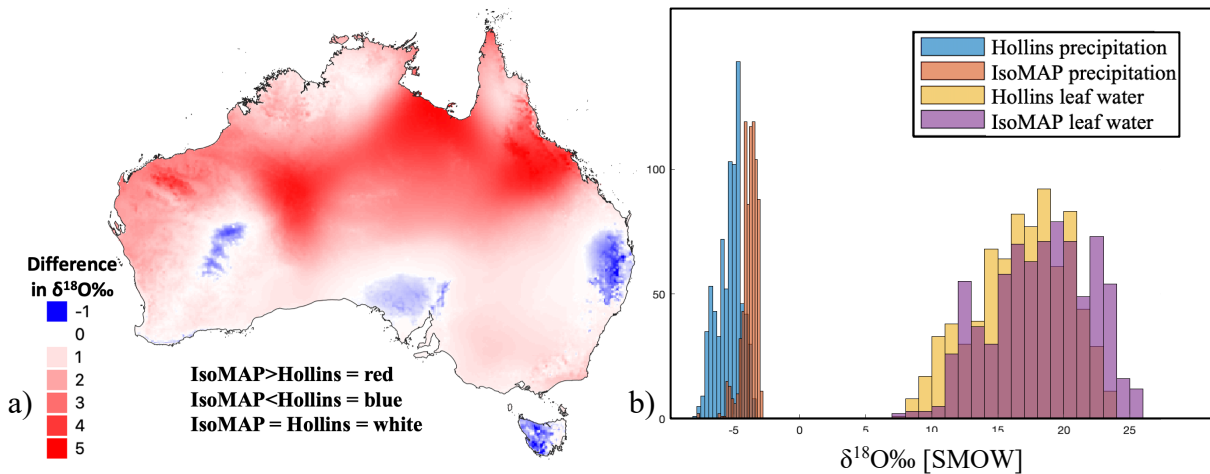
Difference in $\delta^{18}O‰$

-1
0
1
2
3
4
5

IsoMAP>Hollins = red
IsoMAP<Hollins = blue
IsoMAP = Hollins = white

a)

b)

Hollins precipitation
IsoMAP precipitation
Hollins leaf water
IsoMAP leaf water

100
50
0

-5
0
5
10
15
20
25

$\delta^{18}O‰$ [SMOW]